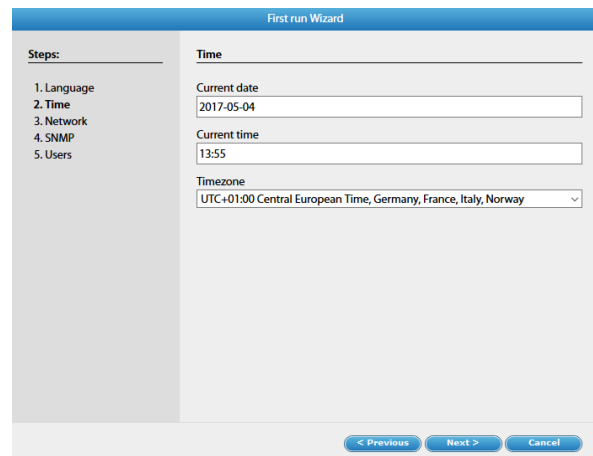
First run Wizard

Steps:

1. Language
2. Time
3. Network
4. SNMP
5. Users

Time

Current date
2017-05-04

Current time
13:55

Timezone
UTC+01:00 Central European Time, Germany, France, Italy, Norway

< Previous
Next >
Cancel